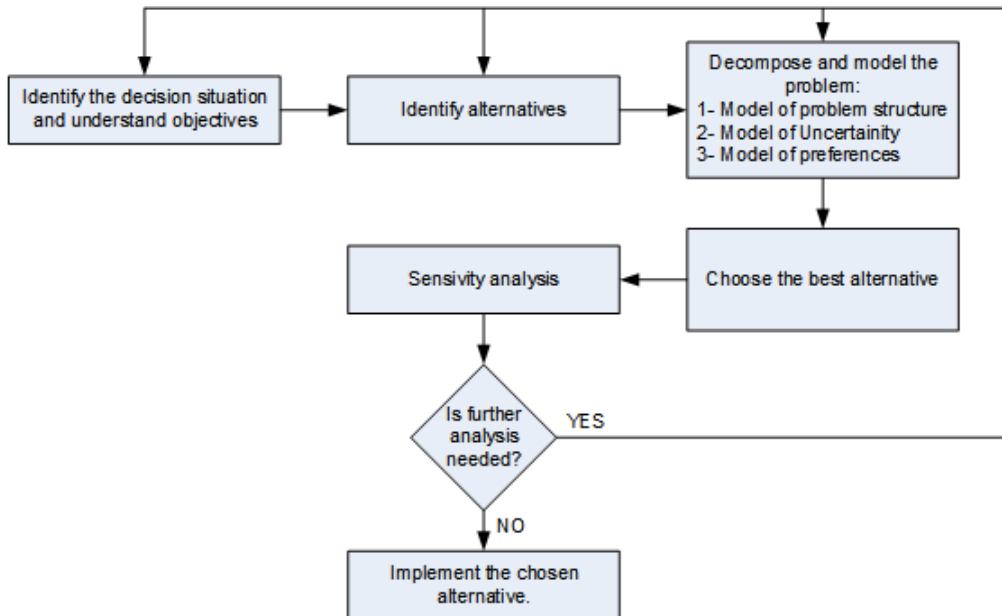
Identify the decision situation and understand objectives

Identify alternatives

Decompose and model the problem:
1- Model of problem structure
2- Model of Uncertainity
3- Model of preferences

Choose the best alternative

Sensivity analysis

Is further analysis needed?

YES

NO

Implement the chosen alternative.